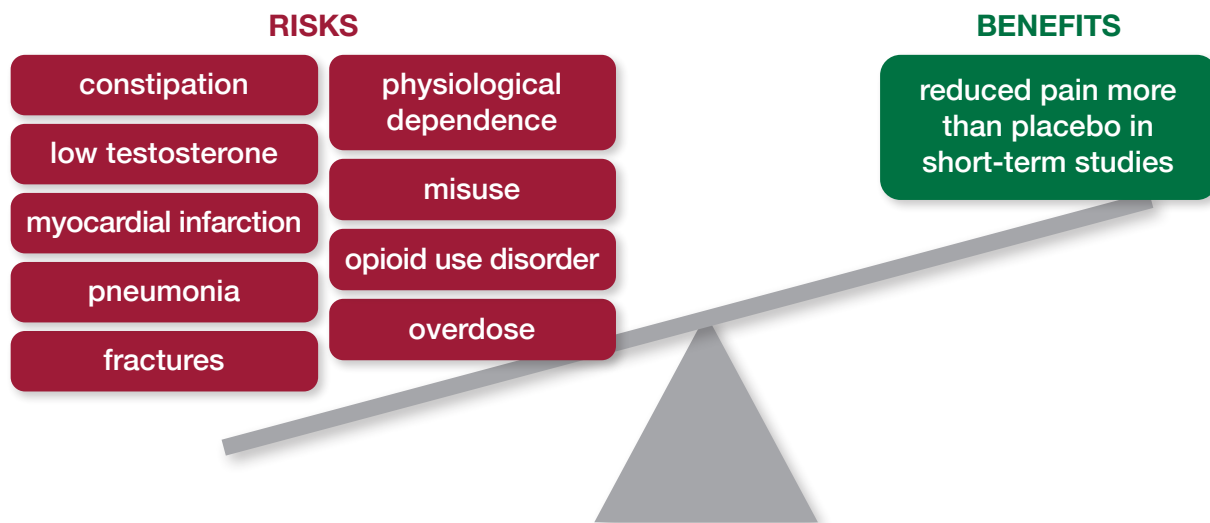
RISKS

constipation

low testosterone

myocardial infarction

pneumonia

fractures

physiological dependence

misuse

opioid use disorder

overdose

BENEFITS

reduced pain more than placebo in short-term studies